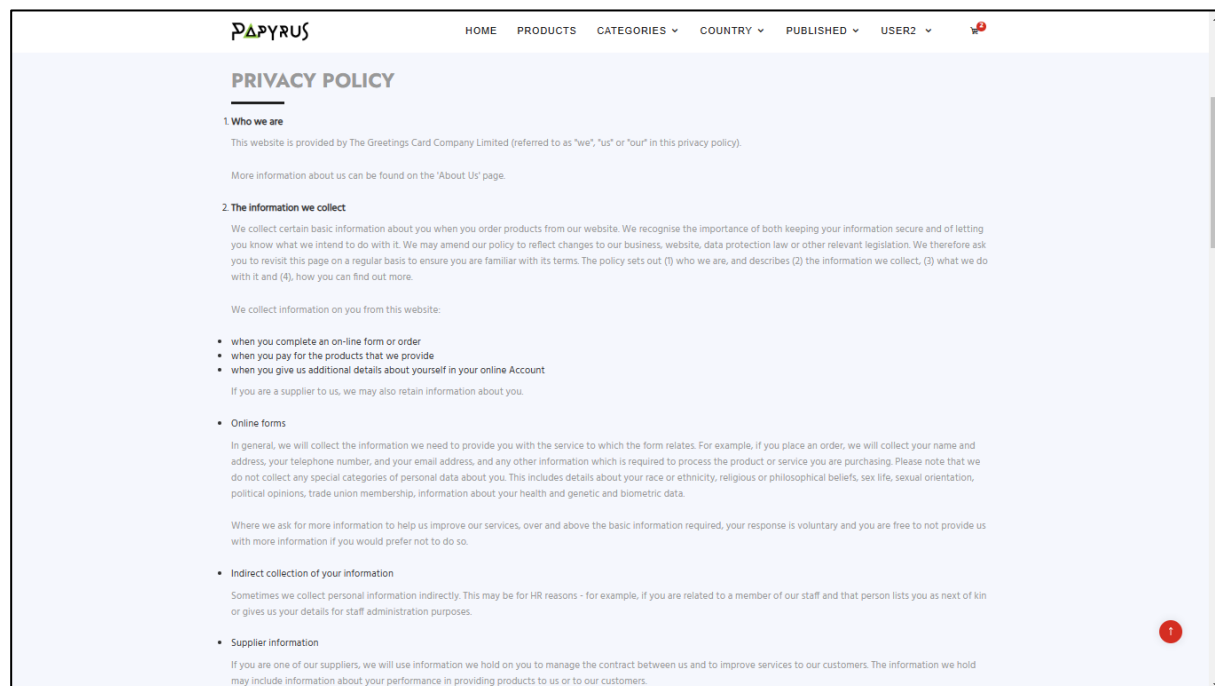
PAPYRUS

HOME PRODUCTS CATEGORIES COUNTRY PUBLISHED USER2

0

PRIVACY POLICY

1. Who we are

This website is provided by The Greetings Card Company Limited (referred to as "we", "us" or "our" in this privacy policy).

More information about us can be found on the 'About Us' page.

2. The information we collect

We collect certain basic information about you when you order products from our website. We recognise the importance of both keeping your information secure and of letting you know what we intend to do with it. We may amend our policy to reflect changes to our business, website, data protection law or other relevant legislation. We therefore ask you to revisit this page on a regular basis to ensure you are familiar with its terms. The policy sets out (1) who we are, and describes (2) the information we collect, (3) what we do with it and (4), how you can find out more.

We collect information on you from this website:

- when you complete an on-line form or order
- when you pay for the products that we provide
- when you give us additional details about yourself in your online Account

If you are a supplier to us, we may also retain information about you.

- Online forms

In general, we will collect the information we need to provide you with the service to which the form relates. For example, if you place an order, we will collect your name and address, your telephone number, and your email address, and any other information which is required to process the product or service you are purchasing. Please note that we do not collect any special categories of personal data about you. This includes details about your race or ethnicity, religious or philosophical beliefs, sex life, sexual orientation, political opinions, trade union membership, information about your health and genetic and biometric data.

Where we ask for more information to help us improve our services, over and above the basic information required, your response is voluntary and you are free to not provide us with more information if you would prefer not to do so.

- Indirect collection of your information

Sometimes we collect personal information indirectly. This may be for HR reasons - for example, if you are related to a member of our staff and that person lists you as next of kin or gives us your details for staff administration purposes.

- Supplier information

If you are one of our suppliers, we will use information we hold on you to manage the contract between us and to improve services to our customers. The information we hold may include information about your performance in providing products to us or to our customers.